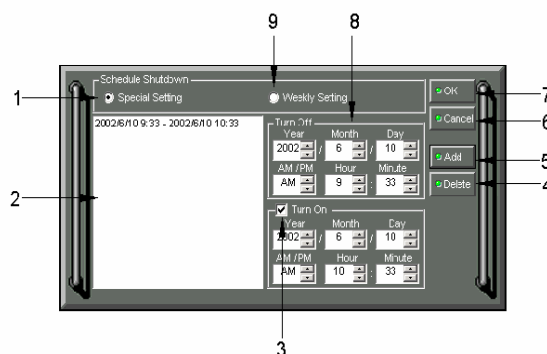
9
8
Schedule Shutdown
1
Special Setting
Weekly Setting
OK
7
Cancel
6
2002/6/10 9:33 - 2002/6/10 10:33
Turn Off
Year
Month
Day
2002
/
6
/
10
Add
5
Delete
4
2
AM / PM
Hour
Minute
AM
9
:
33
Turn On
Year
Month
Day
2002
/
6
/
10
AM / PM
Hour
Minute
AM
10
:
33
3